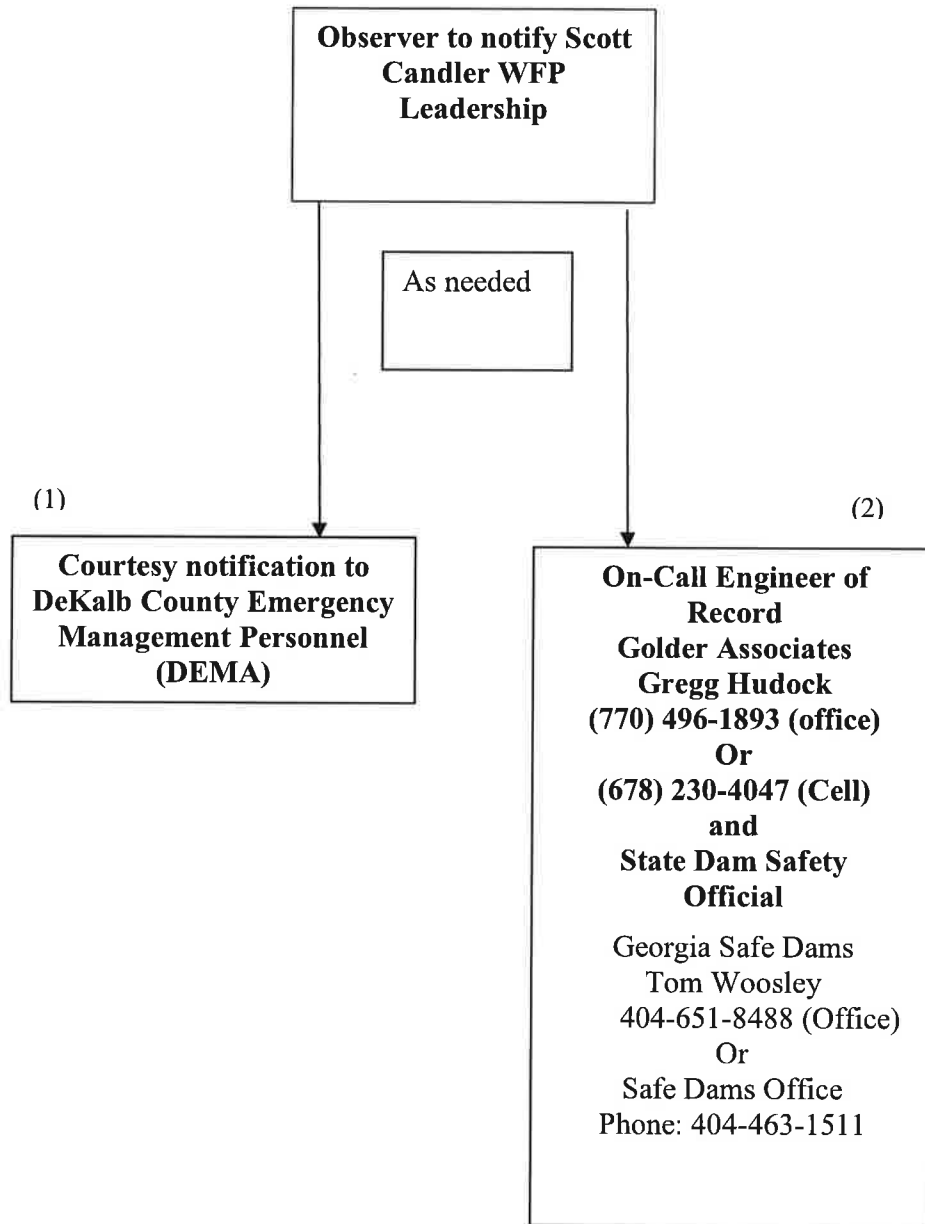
Observer to notify Scott Candler WFP Leadership

As needed

(1)

Courtesy notification to DeKalb County Emergency Management Personnel (DEMA)

(2)

On-Call Engineer of Record
Golder Associates
Gregg Hudock
(770) 496-1893 (office)
Or
(678) 230-4047 (Cell)
and
State Dam Safety Official

Georgia Safe Dams
Tom Woosley
404-651-8488 (Office)
Or
Safe Dams Office
Phone: 404-463-1511